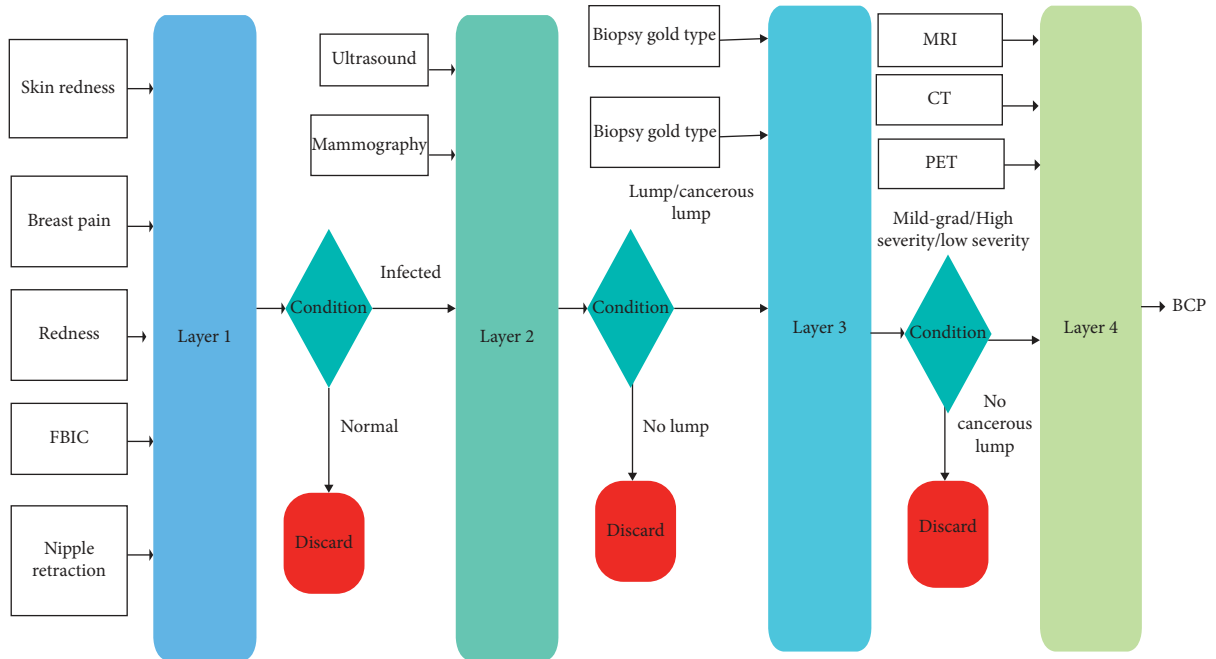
Skin redness

Breast pain

Redness

FBIC

Nipple retraction

Layer 1

Condition

Normal

Discard

Infected

Ultrasound

Mammography

Layer 2

Condition

No lump

Discard

Biopsy gold type

Biopsy gold type

Lump/cancerous lump

Layer 3

Mild-grad/High severity/low severity

Condition

No cancerous lump

Discard

MRI

CT

PET

Layer 4

BCP